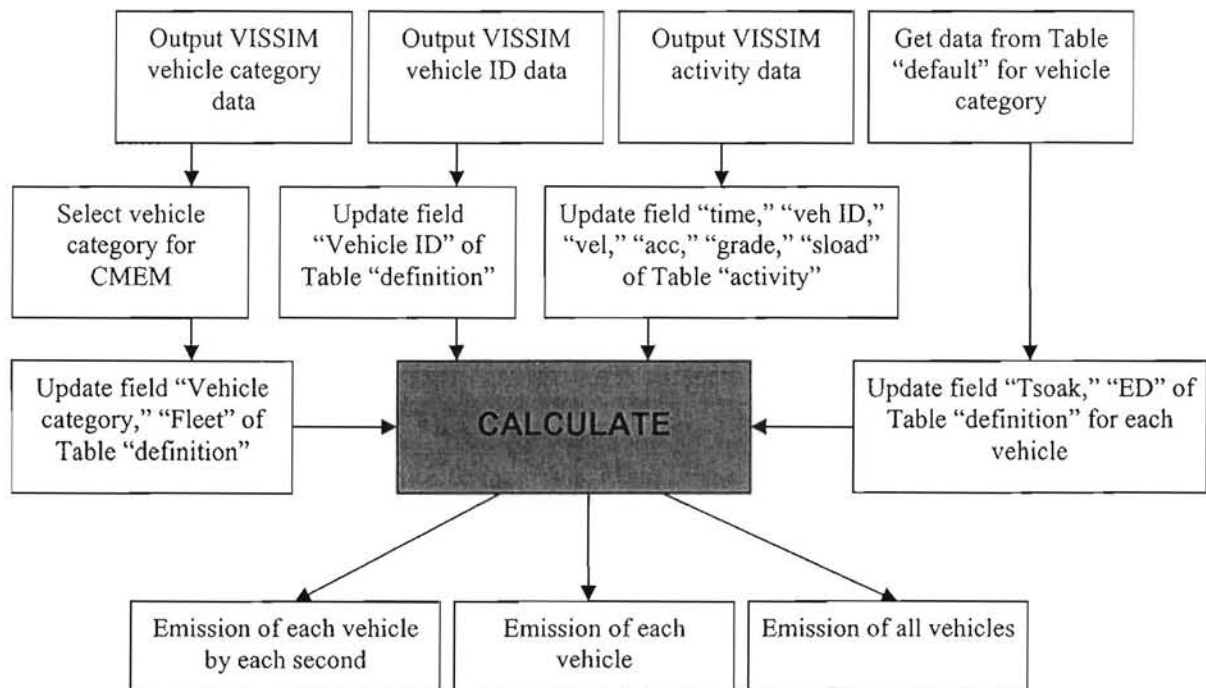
Output VISSIM vehicle category data

Output VISSIM vehicle ID data

Output VISSIM activity data

Get data from Table "default" for vehicle category

Select vehicle category for CMEM

Update field "Vehicle ID" of Table "definition"

Update field "time," "veh ID," "vel," "acc," "grade," "sload" of Table "activity"

Update field "Vehicle category," "Fleet" of Table "definition"

CALCULATE

Update field "Tsoak," "ED" of Table "definition" for each vehicle

Emission of each vehicle by each second

Emission of each vehicle

Emission of all vehicles